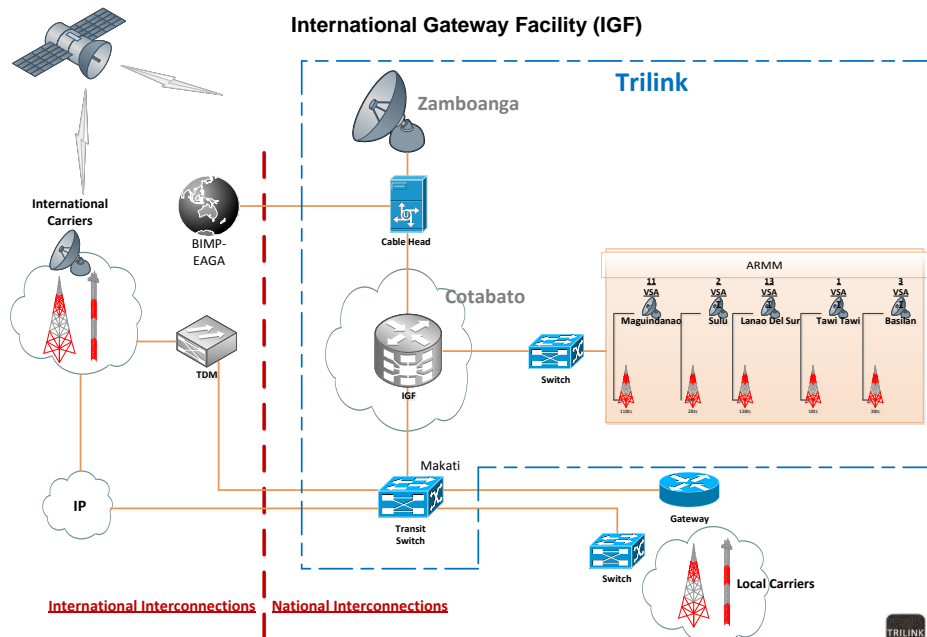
International Gateway Facility (IGF)

Trilink

Zamboanga

International Carriers

BIMP-EAGA

Cable Head

ARMM

Cotabato

11 VSA Maguindanao
2 VSA Sulu
13 VSA Lanao Del Sur
1 VSA Tawi Tawi
3 VSA Basilan

TDM

IGF

Switch

11bts
2bts
13bts
1bts
3bts

Makati

IP

Transit Switch

Gateway

Switch

Local Carriers

International Interconnections

National Interconnections

TRILINK